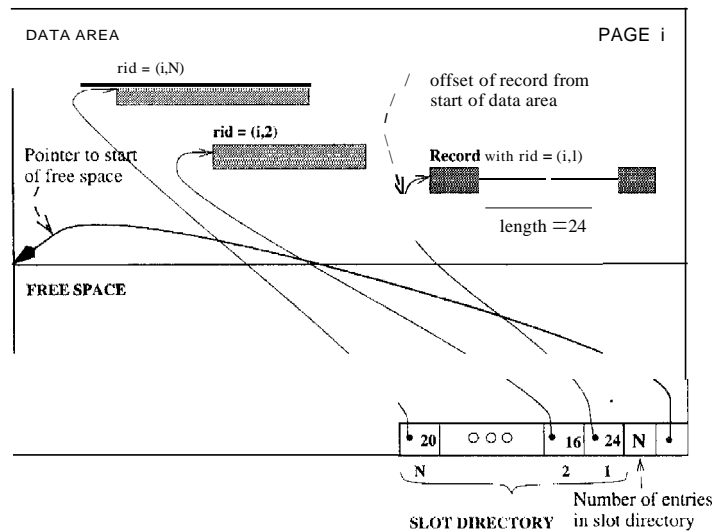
DATA AREA

PAGE i

rid = (i,N)

offset of record from start of data area

rid = (i,2)

Pointer to start of free space

Record with rid = (i,1)

length = 24

FREE SPACE

20

○○○

16

24

N

N

2

1

Number of entries in slot directory

SLOT DIRECTORY